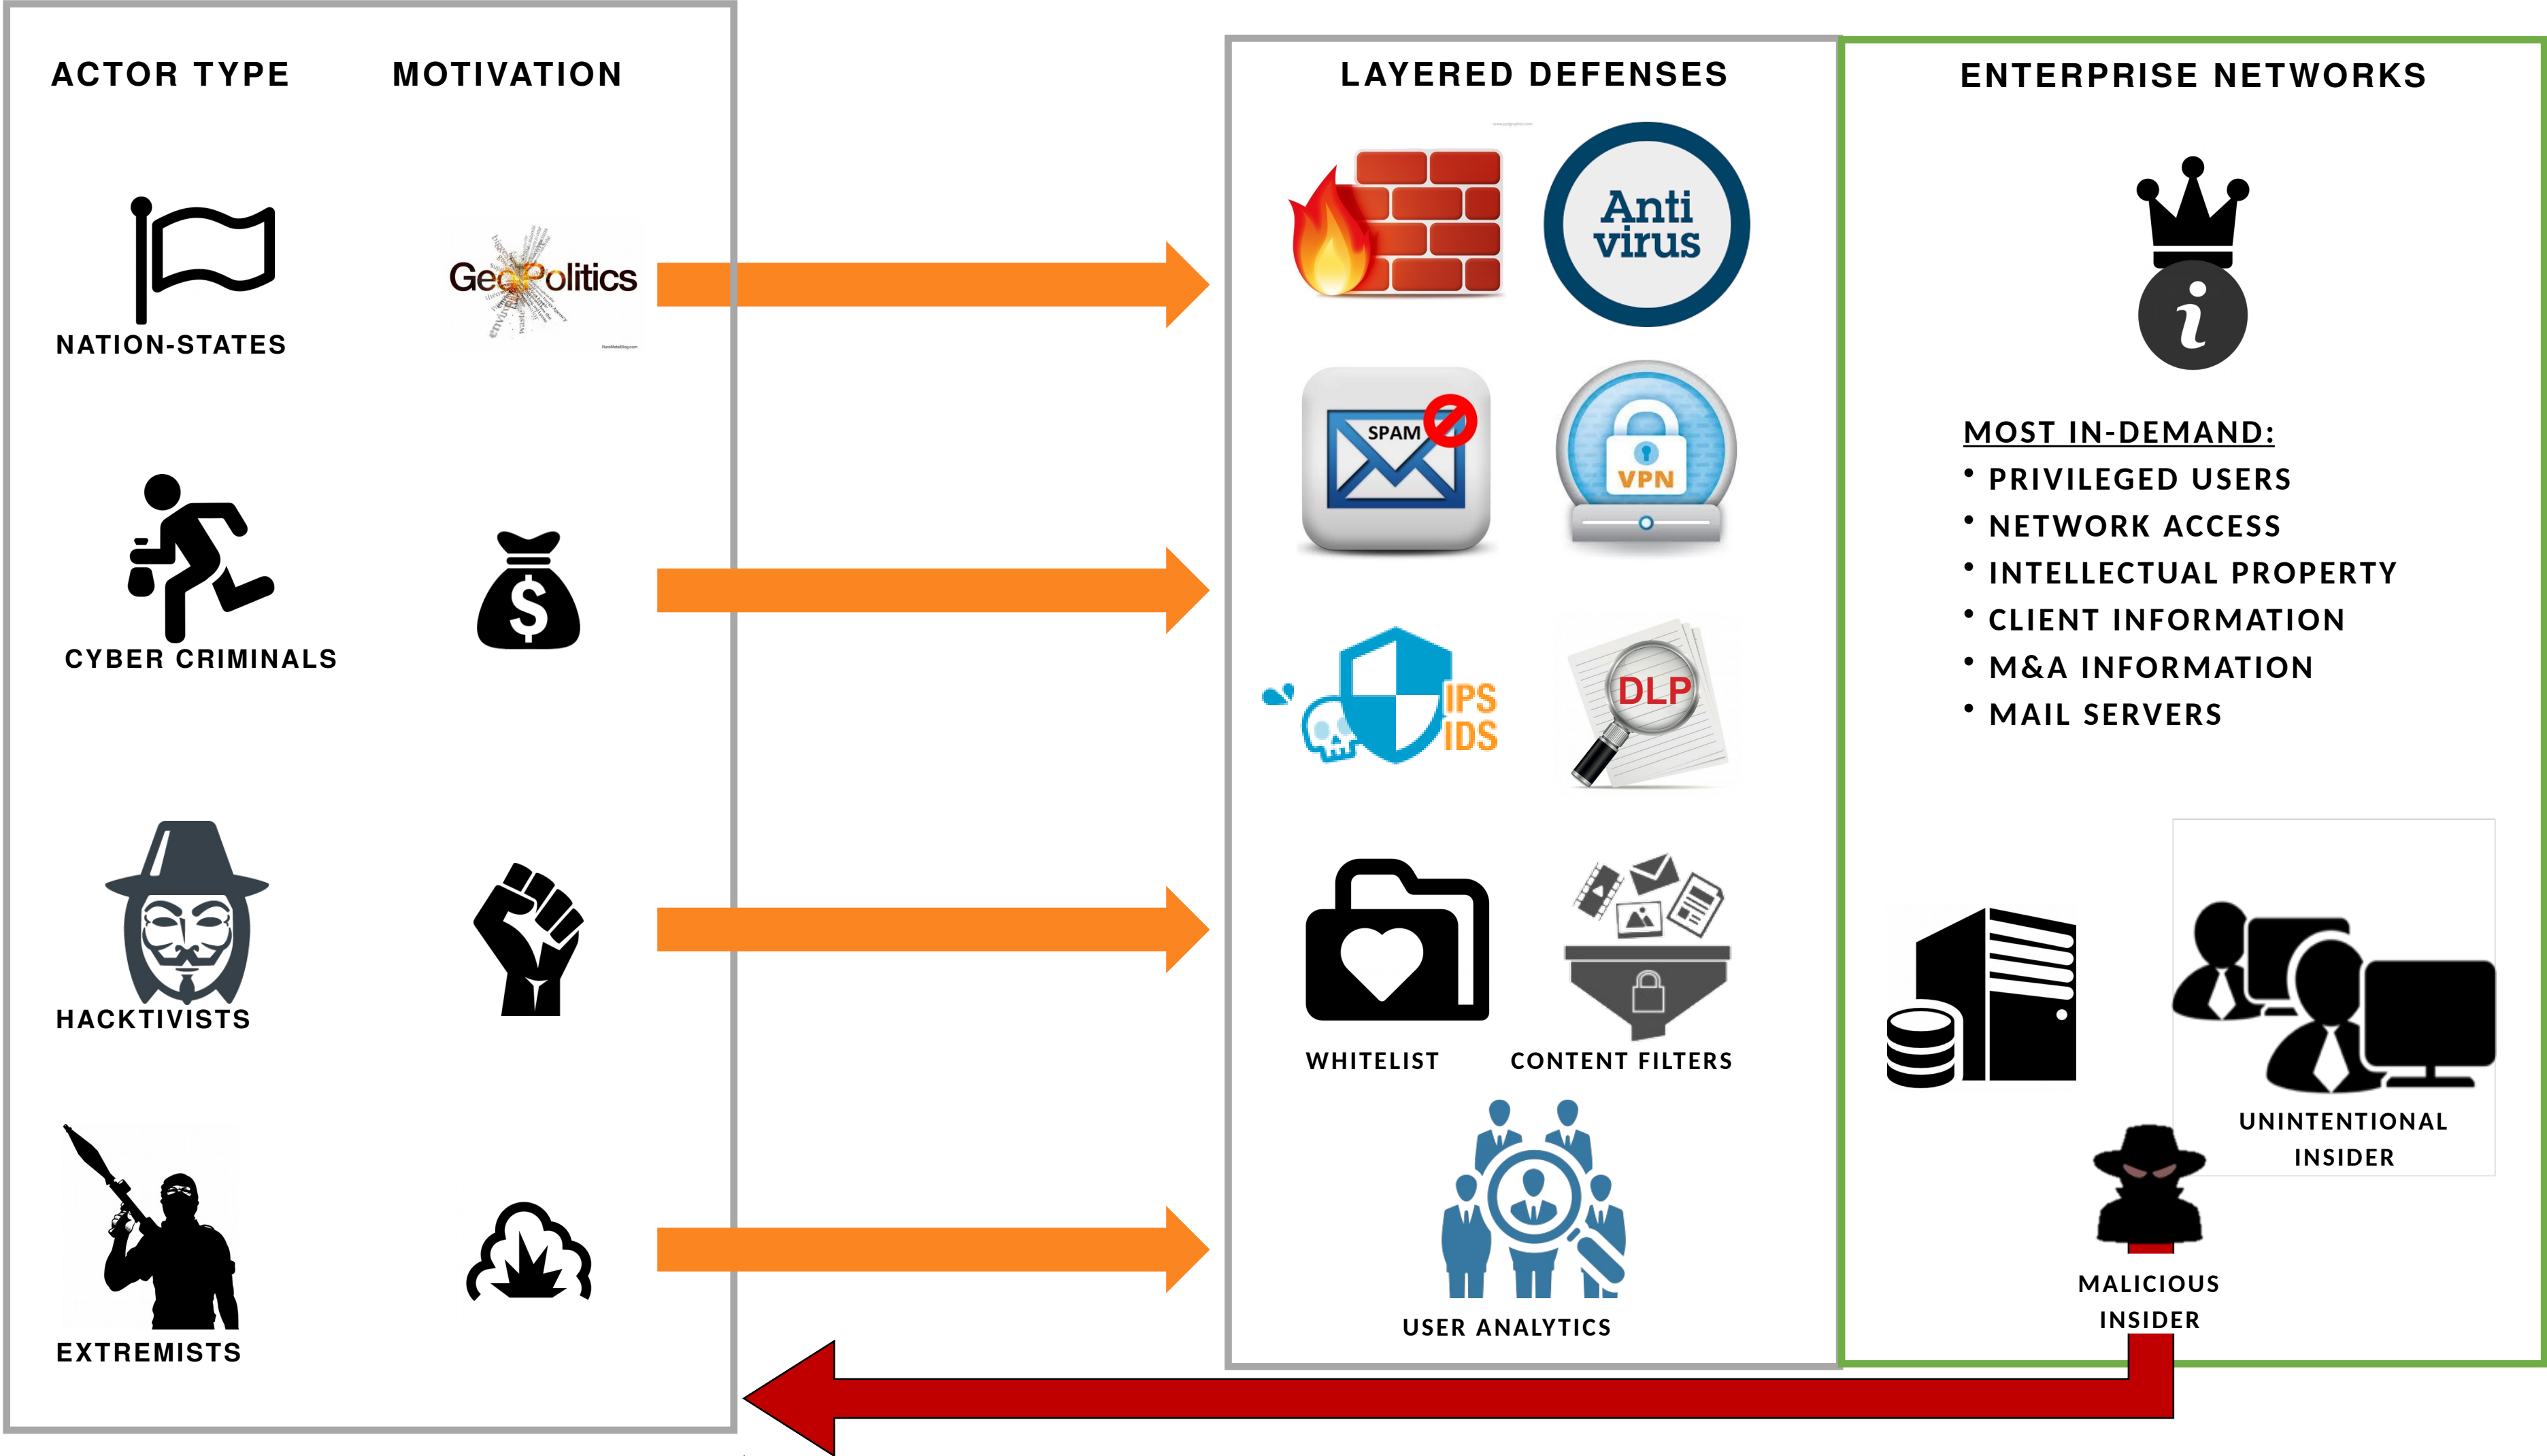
ACTOR TYPE

MOTIVATION

NATION-STATES

GeoPolitics

CYBER CRIMINALS

HACKTIVISTS

EXTREMISTS

LAYERED DEFENSES

Anti virus

SPAM

VPN

IPS IDS

DLP

WHITELIST

CONTENT FILTERS

USER ANALYTICS

ENTERPRISE NETWORKS

MOST IN-DEMAND:
• PRIVILEGED USERS
• NETWORK ACCESS
• INTELLECTUAL PROPERTY
• CLIENT INFORMATION
• M&A INFORMATION
• MAIL SERVERS

UNINTENTIONAL INSIDER

MALICIOUS INSIDER